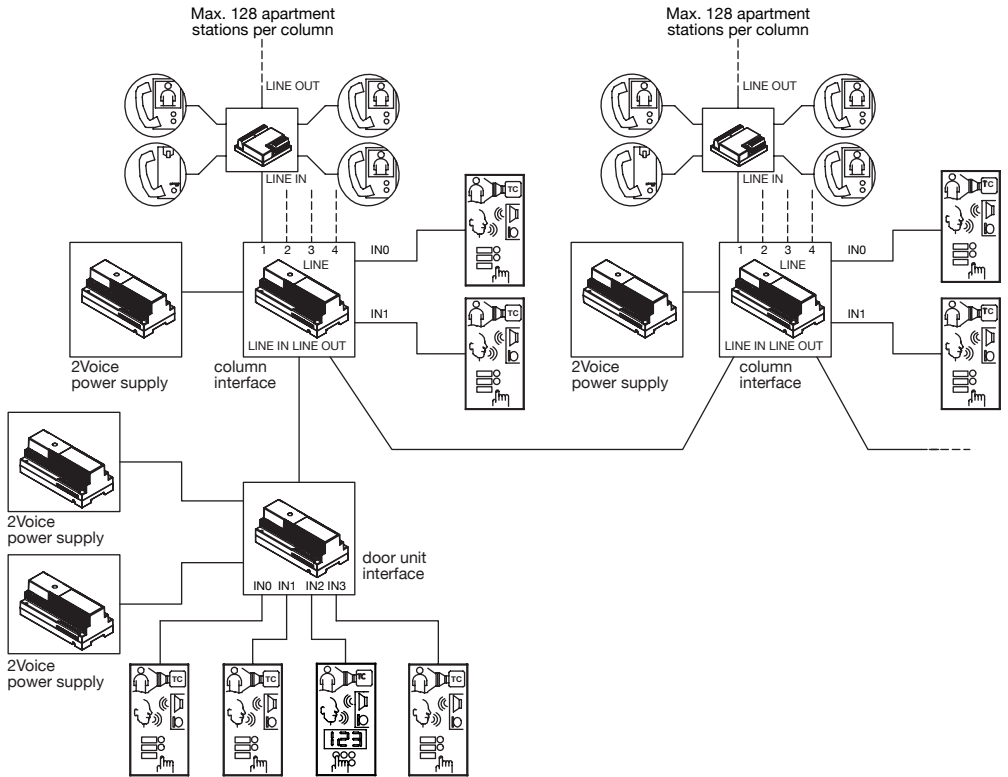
Max. 128 apartment stations per column

LINE OUT

LINE IN

1 2 3 4

LINE

LINE IN LINE OUT

IN0

IN1

TC

TC

2Voice power supply

column interface

Max. 128 apartment stations per column

LINE OUT

LINE IN

1 2 3 4

LINE

LINE IN LINE OUT

IN0

IN1

TC

TC

2Voice power supply

column interface

2Voice power supply

door unit interface

IN0 IN1 IN2 IN3

2Voice power supply

TC

TC

TC

123

TC